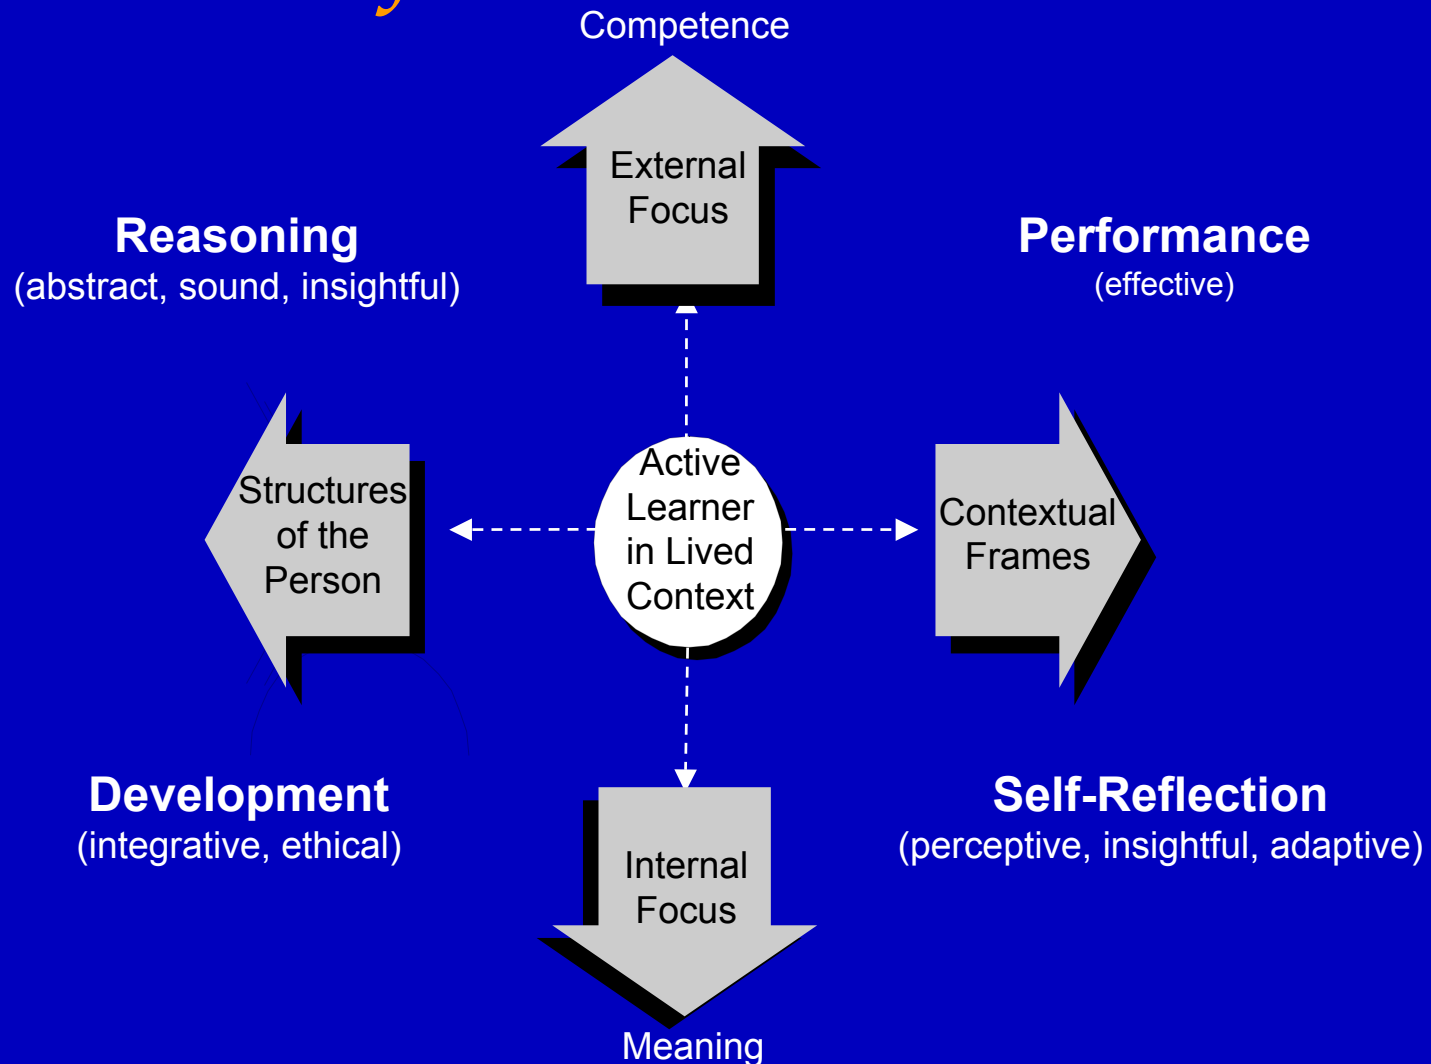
Competence

External Focus

Reasoning
(abstract, sound, insightful)

Performance
(effective)

Structures of the Person

Active Learner in Lived Context

Contextual Frames

Development
(integrative, ethical)

Self-Reflection
(perceptive, insightful, adaptive)

Internal Focus

Meaning